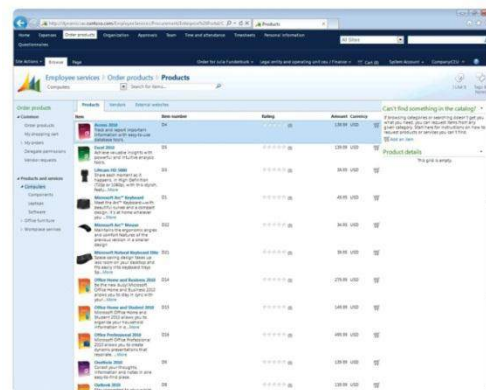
Products

Home Expenses Order products Organization Approvals Team Time and attendance Timesheets Personal information

Questionnaires

Site Actions Browse Page

Employee services > Order products > Products

Computers

Search for items...

Order products

Common

Order products

My shopping cart

My orders

Delegate permissions

Vendor requests

Products and services

Computers

Components

Laptops

Software

Office furniture

Workplace services

Products Vendors External websites

Item Item number Rating Amount Currency

Access 2010

Excel 2010

Lifecam HD 5000

Microsoft Arc Keyboard

Microsoft Arc Mouse

Microsoft Natural Keyboard 500

Office Home and Business 2010

Office Home and Student 2010

Office Professional 2010

OneNote 2010

Outlook 2010

139.00 USD

139.00 USD

49.95 USD

59.95 USD

279.00 USD

149.00 USD

499.00 USD

139.00 USD

139.00 USD

Can't find something in the catalog?

Product details

This grid is empty.